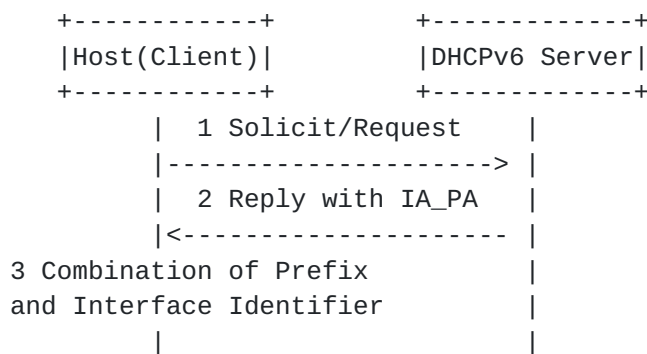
+-----------+          +-------------+
|Host(Client)|          |DHCPv6 Server|
+-----------+          +-------------+
      |  1 Solicit/Request    |
      |---------------------> |
      |  2 Reply with IA_PA   |
      |<--------------------- |
3 Combination of Prefix       |
and Interface Identifier      |
      |                       |